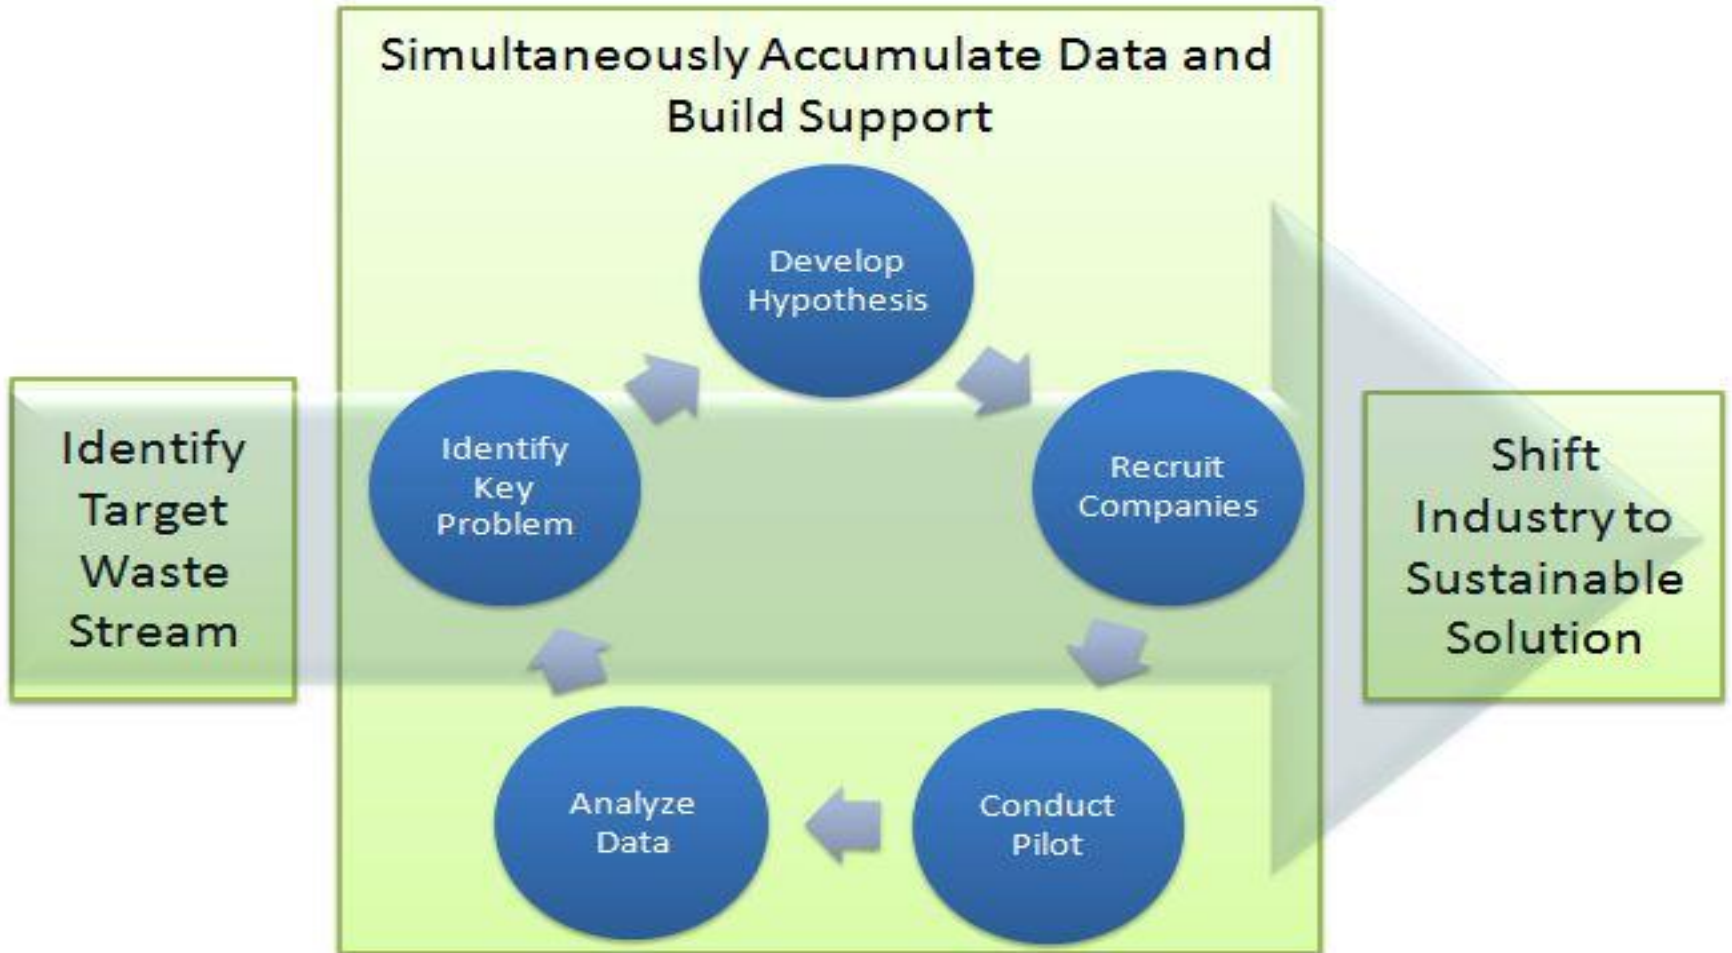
Identify Target Waste Stream

Simultaneously Accumulate Data and Build Support

Develop Hypothesis

Recruit Companies

Conduct Pilot

Analyze Data

Identify Key Problem

Shift Industry to Sustainable Solution